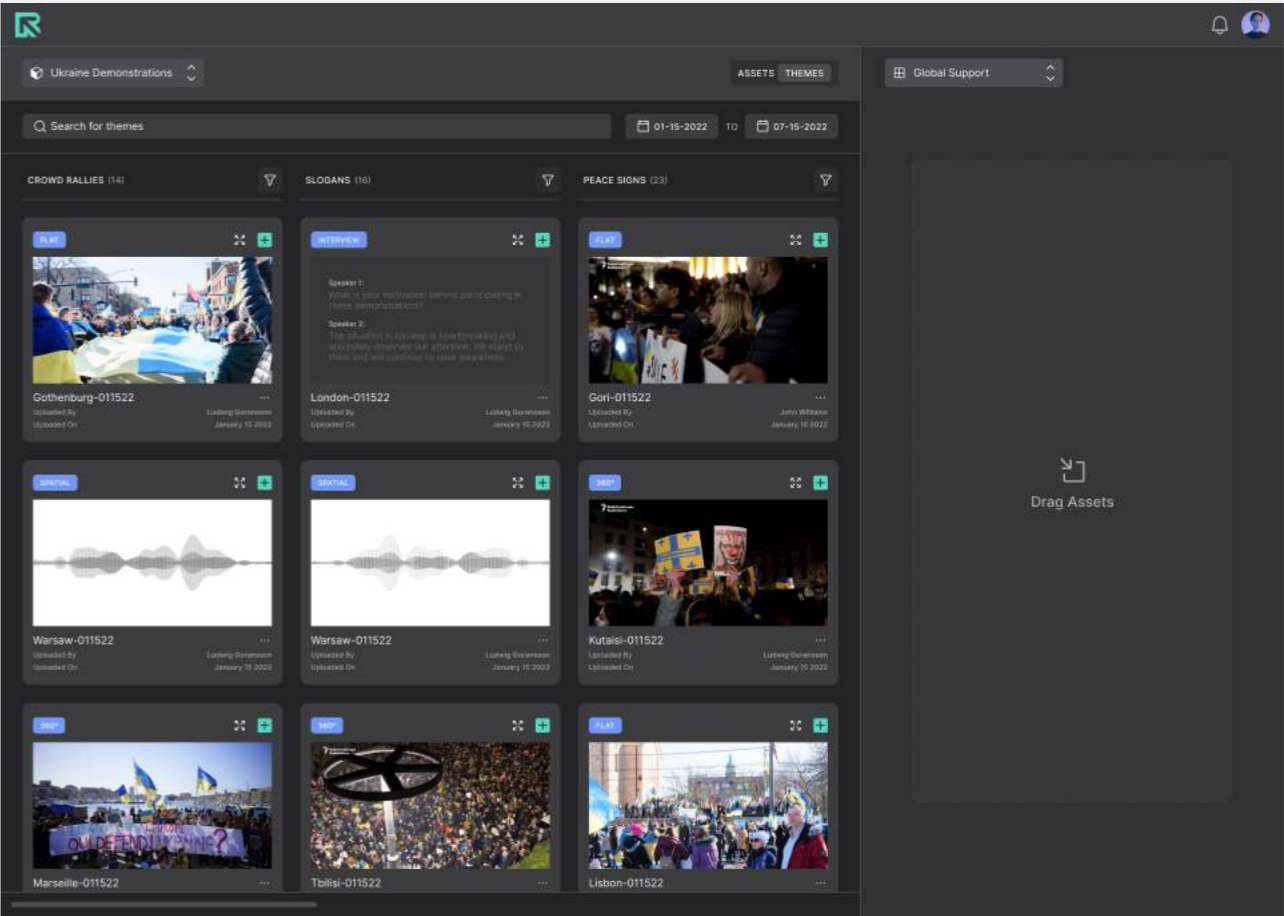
Ukraine Demonstrations

ASSETS THEMES

Global Support

Search for themes

01-15-2022 TO 07-15-2022

CROWD RALLIES (14)

SLOGANS (16)

PEACE SIGNS (23)

FLAT

Gothenburg-011522

Uploaded By Ludwig Goransson

Uploaded On January 15 2022

INTERVIEW

Speaker 1:
What is your motivation behind participating in these demonstrations?

Speaker 2:
The situation in Ukraine is heartbreaking and absolutely deserves our attention. We stand by them and will continue to raise awareness.

London-011522

Uploaded By Ludwig Goransson

Uploaded On January 15 2022

FLAT

Gori-011522

Uploaded By John Williams

Uploaded On January 15 2022

SPATIAL

Warsaw-011522

Uploaded By Ludwig Goransson

Uploaded On January 15 2022

SPATIAL

Warsaw-011522

Uploaded By Ludwig Goransson

Uploaded On January 15 2022

360°

Kutaisi-011522

Uploaded By Ludwig Goransson

Uploaded On January 15 2022

360°

Marseille-011522

360°

Tbilisi-011522

FLAT

Lisbon-011522

Drag Assets